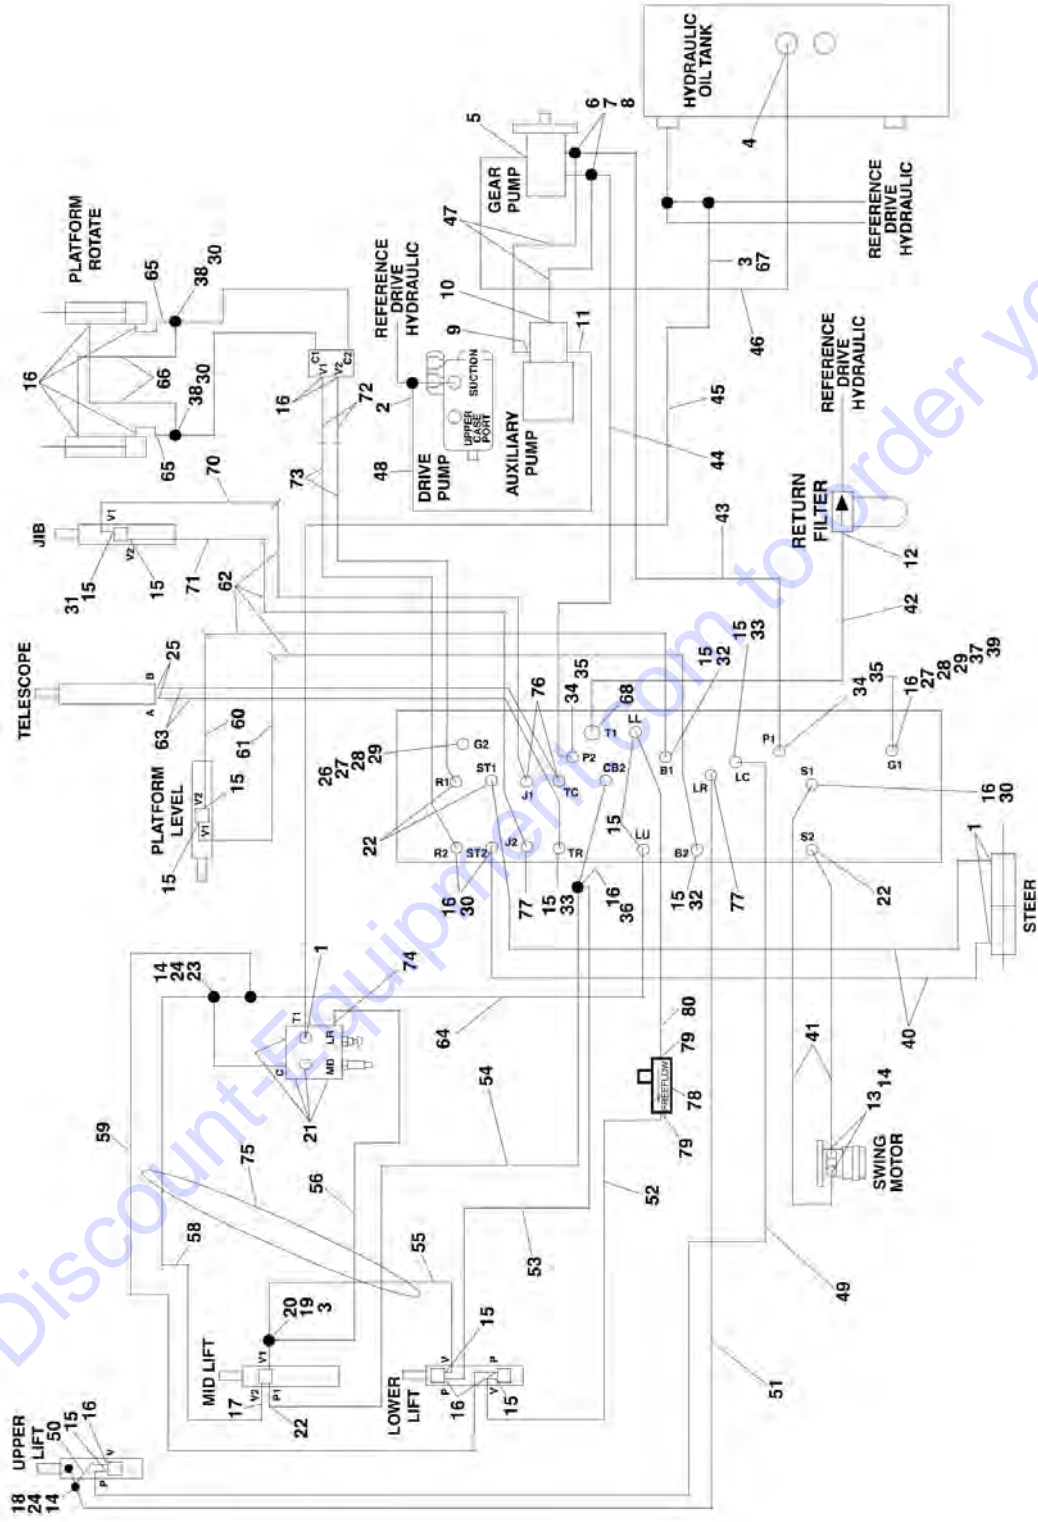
HYDRAULIC OIL TANK
4
5
6 7 8
GEAR PUMP
REFERENCE DRIVE HYDRAULIC
47
3 67
10
9
11
46
45
44
43
PLATFORM ROTATE
65
38 30
16
66
38 30
65
REFERENCE DRIVE HYDRAULIC
2
72
16
C1 V1 V2 C2
SUCTION
UPPER CASE PORT
48
DRIVE PUMP
AUXILIARY PUMP
73
70
JIB
V1
V2
31 15
15
71
62
RETURN FILTER
12
REFERENCE DRIVE HYDRAULIC
42
TELESCOPE
B
A
25
63
60
61
PLATFORM LEVEL
V2
V1
15
15
26 27 28 29
G2
R1
ST1
22
R2
ST2
16 30
J2
J1
76
TC
34 35
P2
T1
68
LF
CB2
TR
15 33
77
16 36
15
LU
B1
15 32
B2
15 32
LR
77
LC
15 33
P1
34 35
16 27 28 29 37 39
G1
S1
16 30
S2
22
1
STEER
14 24 23
1
74
T1
LR
C
MD
21
64
54
80
79
FREEFLOW
78
79
40
41
13 14
SWING MOTOR
59
75
56
58
52
53
49
55
20 19 3
MID LIFT
V1
V2
P1
17
22
LOWER LIFT
V
P
P
V
15
16
15
51
UPPER LIFT
50
15 16
V
P
18 24 14